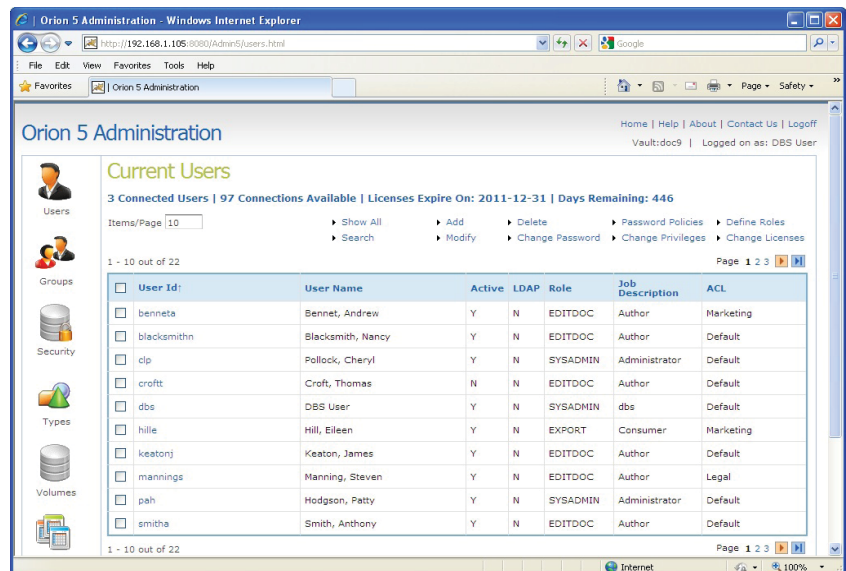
| Orion 5 Administration - Windows Internet Explorer

http://192.168.1.105:8080/Admin5/users.html

Google

File Edit View Favorites Tools Help

Favorites | Orion 5 Administration

Page ▾ Safety ▾

Orion 5 Administration

Home | Help | About | Contact Us | Logoff

Vault:doc9 | Logged on as: DBS User

Users

Groups

Security

Types

Volumes

Current Users

3 Connected Users | 97 Connections Available | Licenses Expire On: 2011-12-31 | Days Remaining: 446

Items/Page 10

Show All
Search
Add
Modify
Delete
Change Password
Password Policies
Change Privileges
Define Roles
Change Licenses

1 - 10 out of 22

Page 1 2 3

| | User Id↑ | User Name | Active | LDAP | Role | Job Description | ACL |
|---|---|---|---|---|---|---|---|
| | benneta | Bennet, Andrew | Y | N | EDITDOC | Author | Marketing |
| | blacksmithn | Blacksmith, Nancy | Y | N | EDITDOC | Author | Default |
| | clp | Pollock, Cheryl | Y | N | SYSADMIN | Administrator | Default |
| | croftt | Croft, Thomas | N | N | EDITDOC | Author | Default |
| | dbs | DBS User | Y | N | SYSADMIN | dbs | Default |
| | hille | Hill, Eileen | Y | N | EXPORT | Consumer | Marketing |
| | keatonj | Keaton, James | Y | N | EDITDOC | Author | Default |
| | mannings | Manning, Steven | Y | N | EDITDOC | Author | Legal |
| | pah | Hodgson, Patty | Y | N | SYSADMIN | Administrator | Default |
| | smitha | Smith, Anthony | Y | N | EDITDOC | Author | Default |

1 - 10 out of 22

Page 1 2 3

Internet

100%